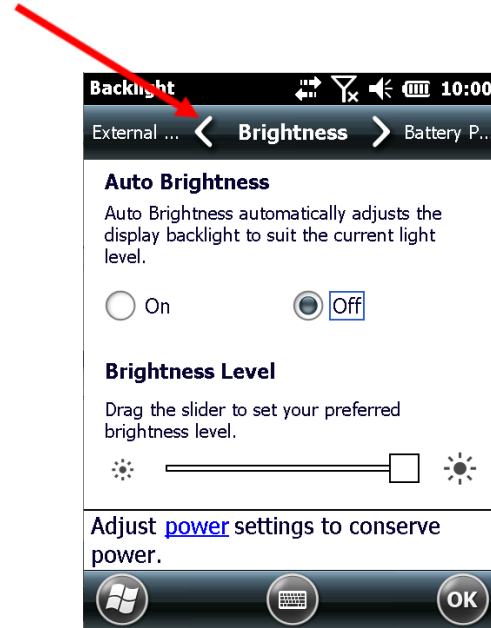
Backlight 10:00

External ... Brightness Battery P...

Auto Brightness

Auto Brightness automatically adjusts the display backlight to suit the current light level.

On Off

Brightness Level

Drag the slider to set your preferred brightness level.

Adjust power settings to conserve power.

ok